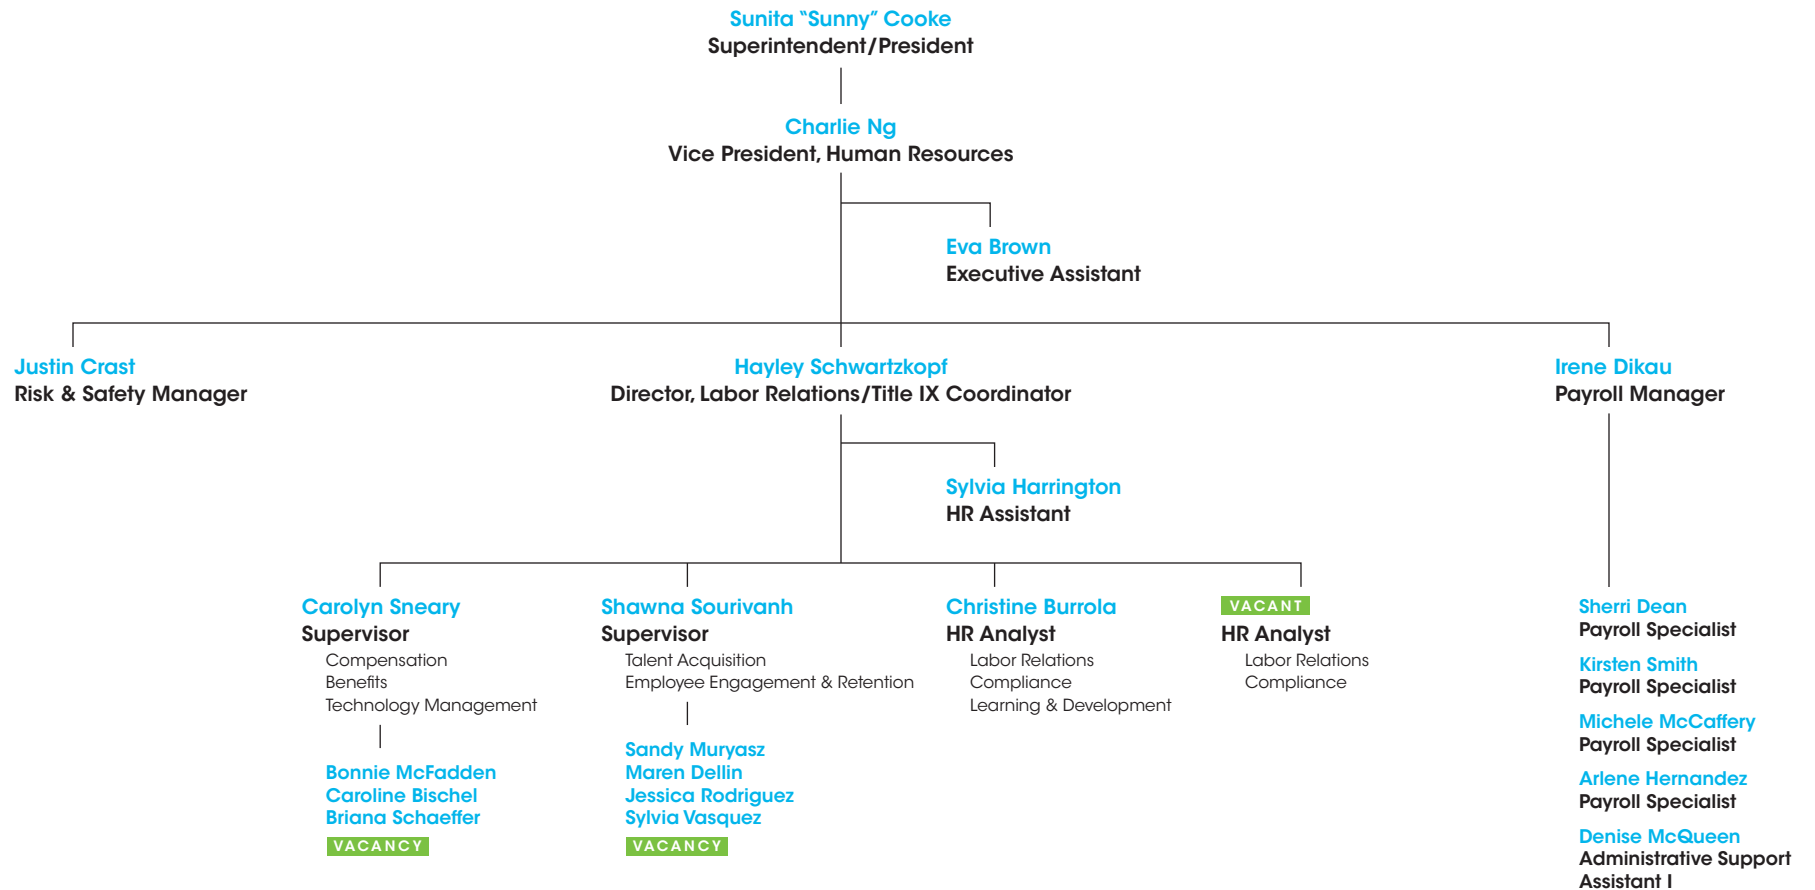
Sunita “Sunny” Cooke
Superintendent/President

Charlie Ng
Vice President, Human Resources

Eva Brown
Executive Assistant

Justin Crast
Risk & Safety Manager

Hayley Schwartzkopf
Director, Labor Relations/Title IX Coordinator

Irene Dikau
Payroll Manager

Sylvia Harrington
HR Assistant

Carolyn Sneary
Supervisor
Compensation
Benefits
Technology Management

Bonnie McFadden
Caroline Bischel
Briana Schaeffer
VACANCY

Shawna Sourivanh
Supervisor
Talent Acquisition
Employee Engagement & Retention

Sandy Muryasz
Maren Dellin
Jessica Rodriguez
Sylvia Vasquez
VACANCY

Christine Burrola
HR Analyst
Labor Relations
Compliance
Learning & Development

VACANT
HR Analyst
Labor Relations
Compliance

Sherri Dean
Payroll Specialist

Kirsten Smith
Payroll Specialist

Michele McCaffery
Payroll Specialist

Arlene Hernandez
Payroll Specialist

Denise McQueen
Administrative Support Assistant I